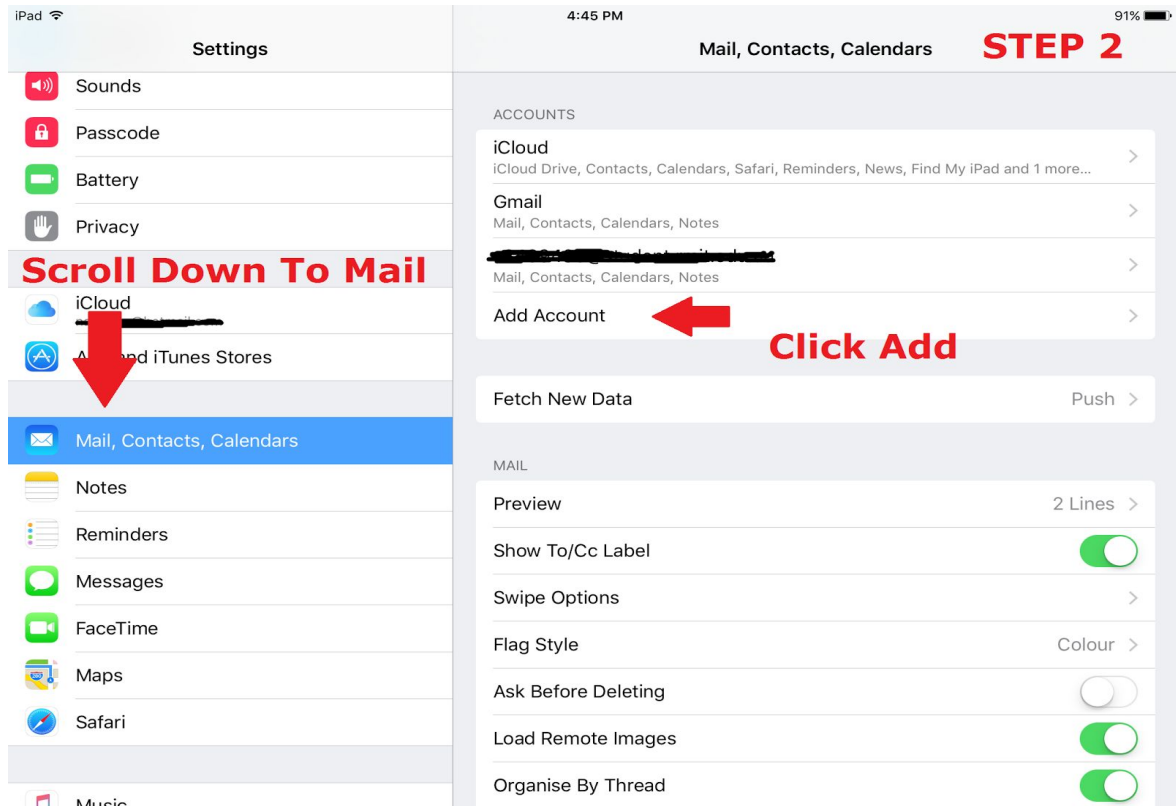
iPad

4:45 PM

91%

Settings

Sounds

Passcode

Battery

Privacy

Scroll Down To Mail

iCloud

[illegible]

A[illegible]nd iTunes Stores

Mail, Contacts, Calendars

Notes

Reminders

Messages

FaceTime

Maps

Safari

Music

Mail, Contacts, Calendars

STEP 2

ACCOUNTS

iCloud
iCloud Drive, Contacts, Calendars, Safari, Reminders, News, Find My iPad and 1 more...

Gmail
Mail, Contacts, Calendars, Notes

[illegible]
Mail, Contacts, Calendars, Notes

Add Account

Click Add

Fetch New Data Push

MAIL

Preview 2 Lines

Show To/Cc Label

Swipe Options

Flag Style Colour

Ask Before Deleting

Load Remote Images

Organise By Thread